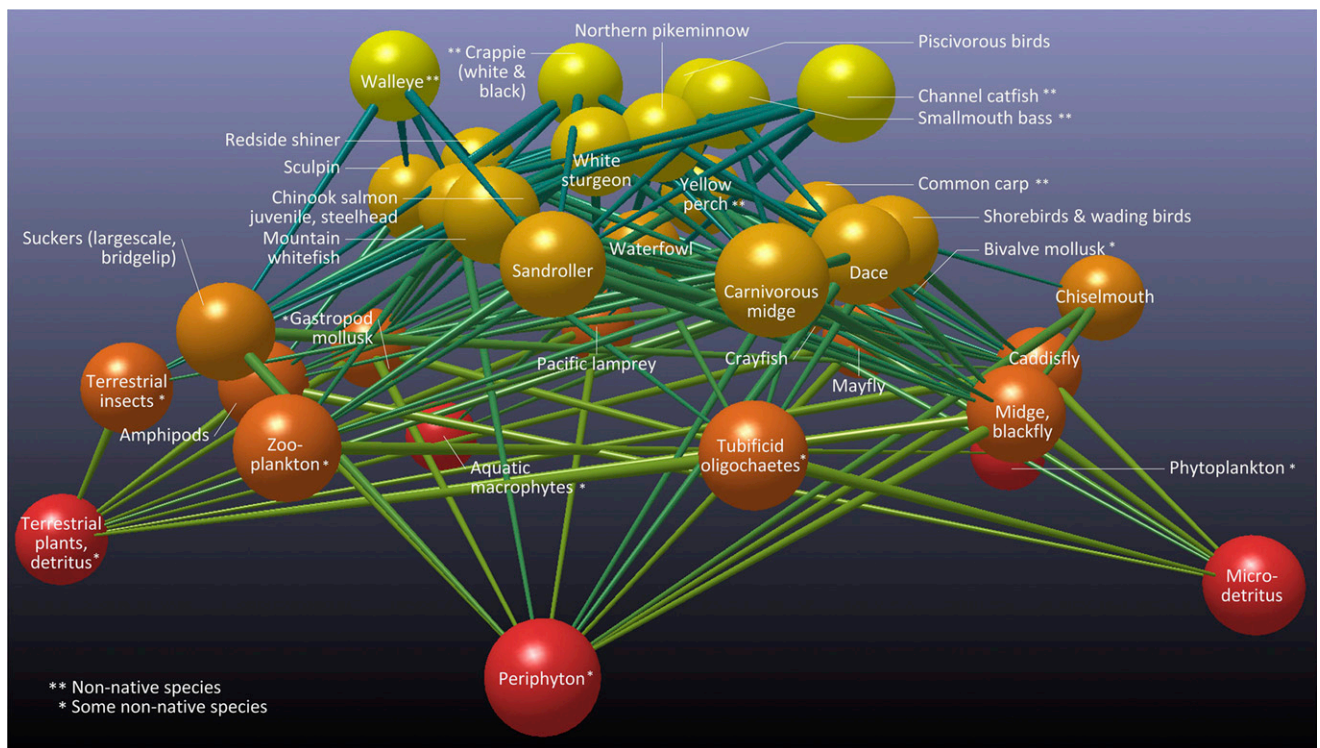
Walleye **
** Crappie (white & black)
Northern pikeminnow
Piscivorous birds
Channel catfish **
Smallmouth bass **
Redside shiner
Sculpin
White sturgeon
Yellow perch **
Common carp **
Chinook salmon juvenile, steelhead
Shorebirds & wading birds
Mountain whitefish
Suckers (largescale, bridgelip)
Waterfowl
Bivalve mollusk *
Sandroller
Dace
Carnivorous midge
Chiselmouth
* Gastropod mollusk
Terrestrial insects *
Pacific lamprey
Crayfish
Caddisfly
Mayfly
Amphipods
Zoo-plankton *
Tubificid oligochaetes *
Midge, blackfly
Aquatic macrophytes *
Phytoplankton *
Terrestrial plants, detritus *
Micro-detritus
Periphyton *
** Non-native species
* Some non-native species